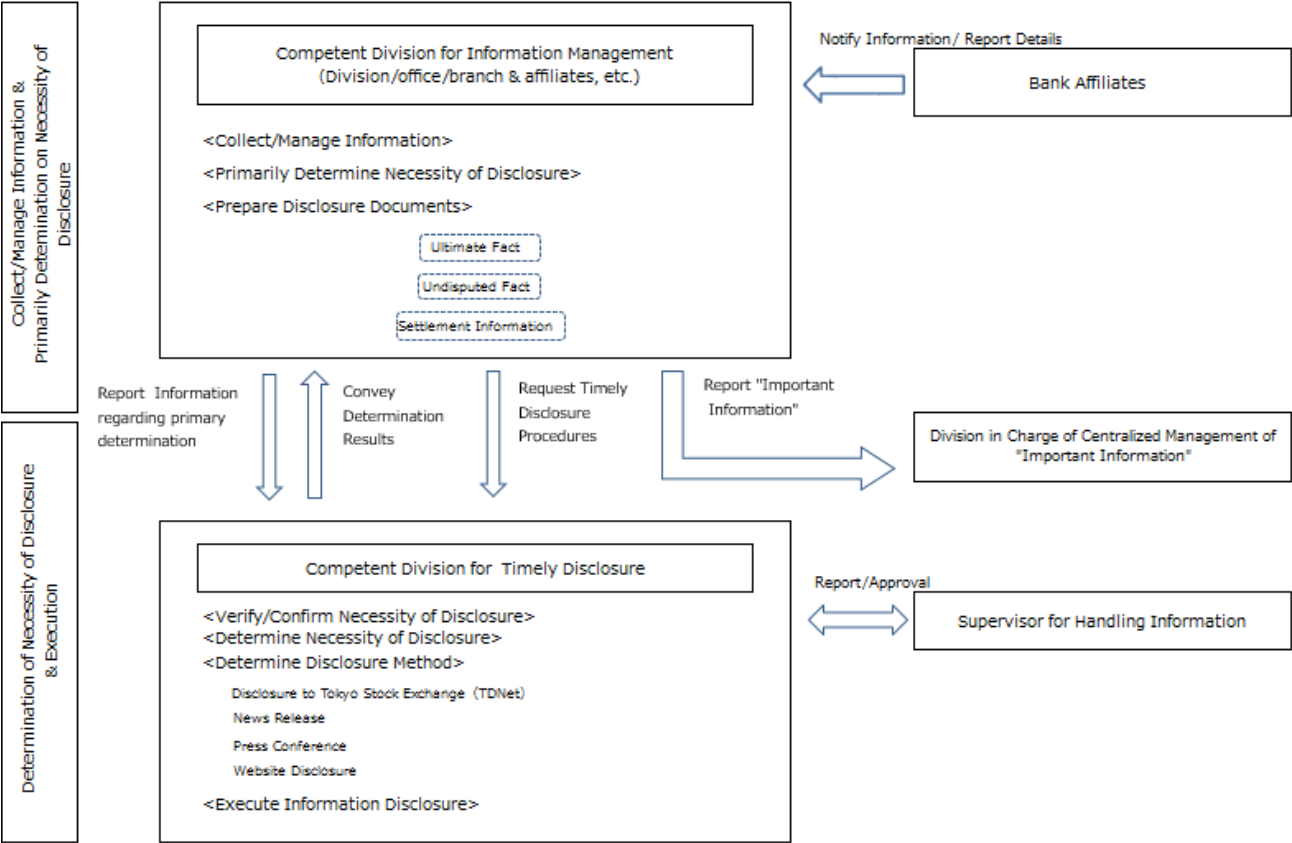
Collect/Manage Information & Primarily Detemination on Necessity of Disclosure

Competent Division for Information Management
(Division/office/branch & affiliates, etc.)

<Collect/Manage Information>
<Primarily Determine Necessity of Disclosure>
<Prepare Disclosure Documents>

Ultimate Fact
Undisputed Fact
Settlement Information

Notify Information/ Report Details

Bank Affiliates

Report Information regarding primary determination

Convey Determination Results

Request Timely Disclosure Procedures

Report "Important Information"

Division in Charge of Centralized Management of "Important Information"

Determination of Necessity of Disclosure & Execution

Competent Division for Timely Disclosure

<Verify/Confirm Necessity of Disclosure>
<Determine Necessity of Disclosure>
<Determine Disclosure Method>

Disclosure to Tokyo Stock Exchange (TDNet)
News Release
Press Conference
Website Disclosure

<Execute Information Disclosure>

Report/Approval

Supervisor for Handling Information